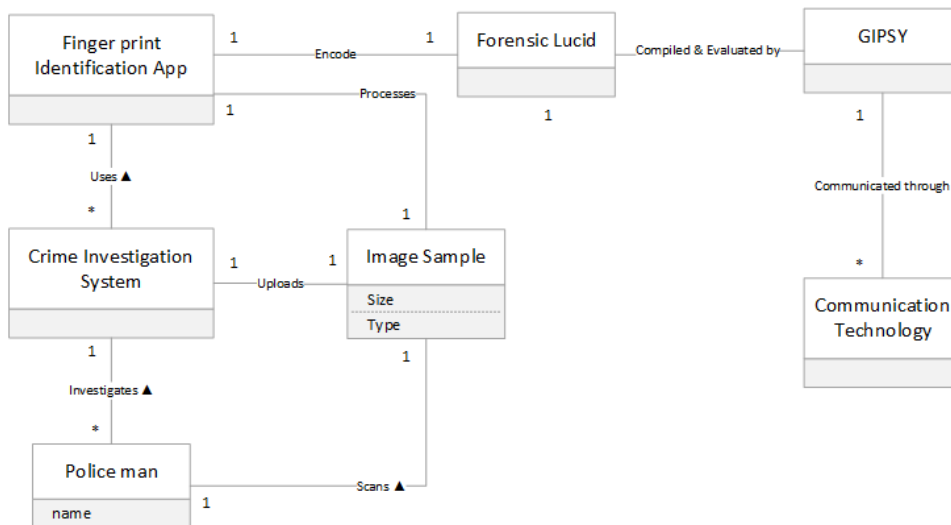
Finger print Identification App

1

Encode

1

Forensic Lucid

Compiled & Evaluated by

GIPSY

1

Processes

1

1

1

Uses ▲

*

1

Communicated through

Crime Investigation System

1

Uploads

1

Image Sample

Size

Type

*

Communication Technology

1

1

Investigates ▲

*

Police man

name

1

Scans ▲